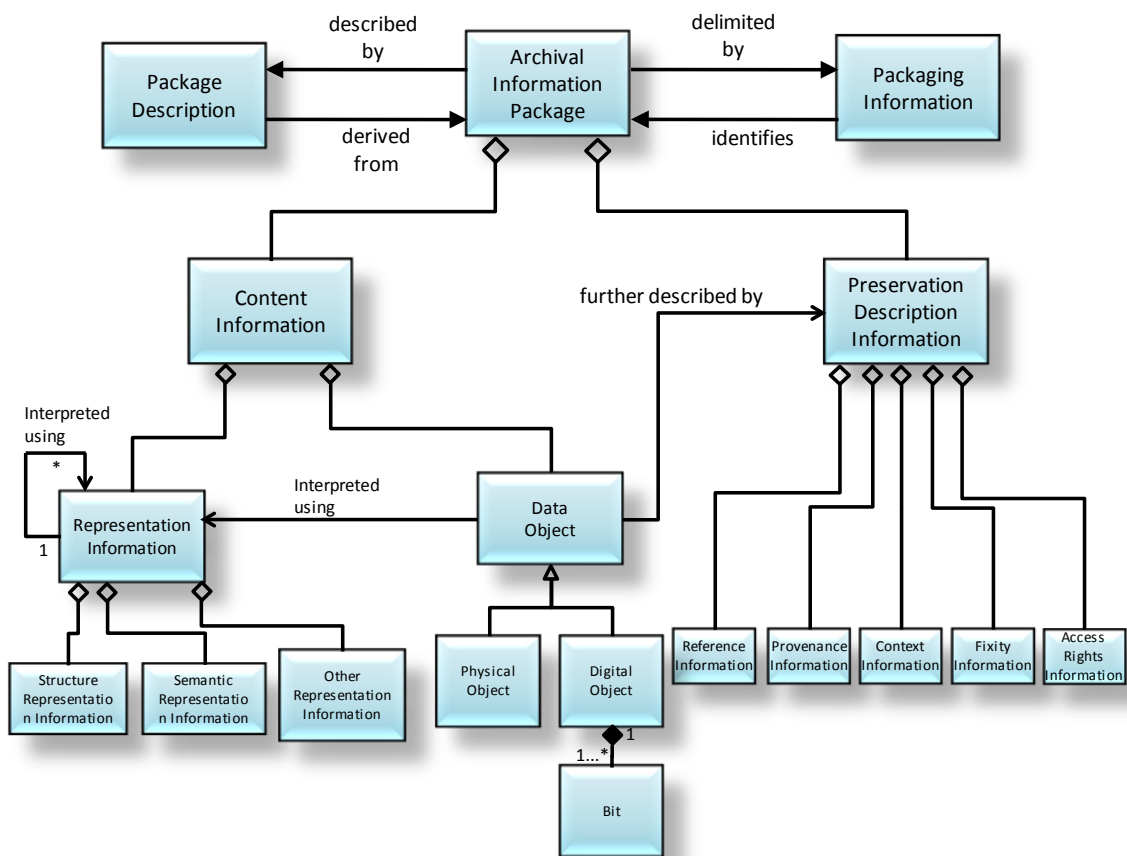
described by

delimited by

Package Description

Archival Information Package

Packaging Information

derived from

identifies

Content Information

further described by

Preservation Description Information

Interpreted using

*

1

Representation Information

Interpreted using

Data Object

Structure Representation Information

Semantic Representation Information

Other Representation Information

Physical Object

Digital Object

1

1...*

Bit

Reference Information

Provenance Information

Context Information

Fixity Information

Access Rights Information